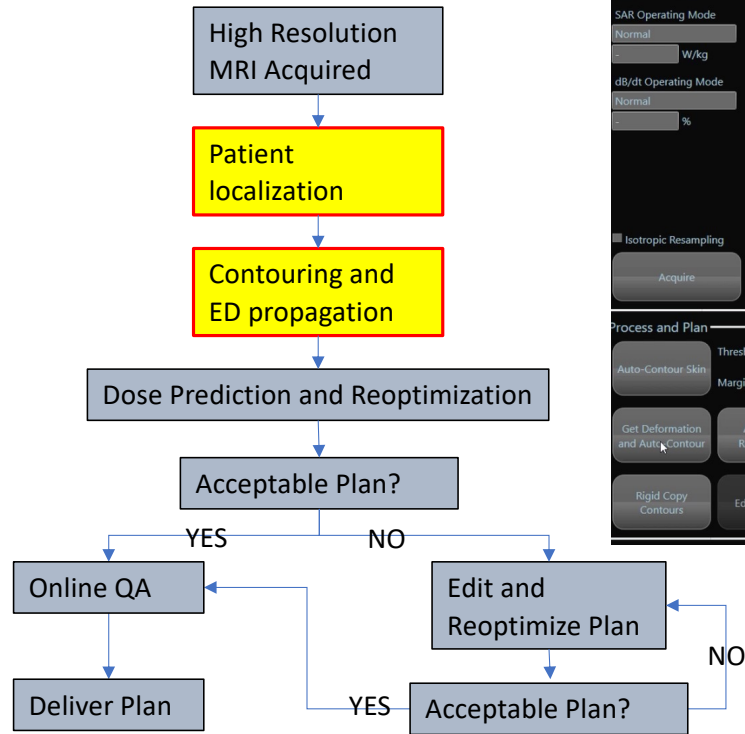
High Resolution MRI Acquired

Patient localization

Contouring and ED propagation

Dose Prediction and Reoptimization

Acceptable Plan?

YES

NO

Online QA

Edit and Reoptimize Plan

Deliver Plan

YES

Acceptable Plan?

NO

SAR Operating Mode
Normal
- W/kg
dB/dt Operating Mode
Normal
- %

Isotropic Resampling

Acquire

Process and Plan

Auto-Contour Skin

Thres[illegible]

Margi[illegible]

Get Deformation and Auto Contour

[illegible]

Rigid Copy Contours

Ed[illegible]